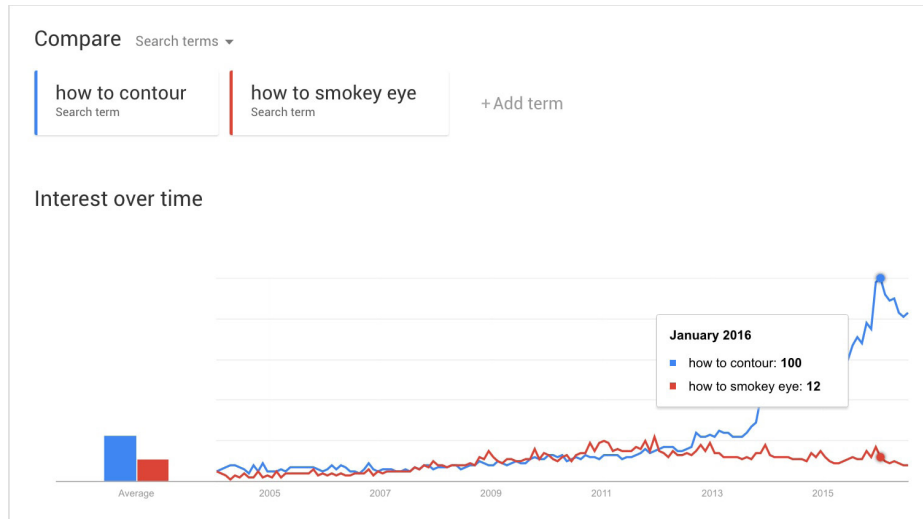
Compare Search terms

how to contour
Search term

how to smokey eye
Search term

+ Add term

Interest over time

January 2016
how to contour: **100**
how to smokey eye: **12**

Average

2005
2007
2009
2011
2013
2015